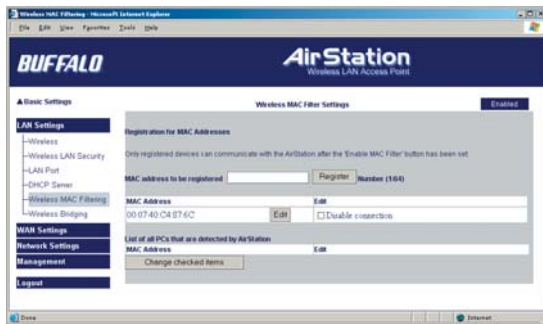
Wireless MAC Filtering - Microsoft Internet Explorer

File Edit View Favorites Tools Help

BUFFALO

AirStation
Wireless LAN Access Point

▲Basic Settings

Wireless MAC Filter Settings

Enabled

LAN Settings
-Wireless
-Wireless LAN Security
-LAN Port
-DHCP Server
-Wireless MAC Filtering
-Wireless Bridging

WAN Settings
Network Settings
Management
Logout

Registration for MAC Addresses

Only registered devices can communicate with the AirStation after the 'Enable MAC Filter' button has been set.

MAC address to be registered [ ] Register Number (1/64)

| MAC Address | Edit |
|---|---|
| 00:07:40:C4:87:6C Edit | ☐Disable connection |

List of all PCs that are detected by AirStation

| MAC Address | Edit |
|---|---|

Change checked items

Done

Internet